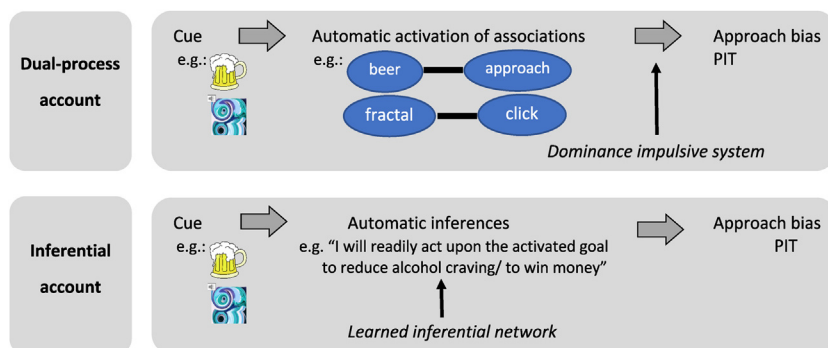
Dual-process account

Cue
e.g.:

Automatic activation of associations
e.g.:
beer
approach
fractal
click

Approach bias
PIT

Dominance impulsive system

Inferential account

Cue
e.g.:

Automatic inferences
e.g. "I will readily act upon the activated goal to reduce alcohol craving/ to win money"

Approach bias
PIT

Learned inferential network